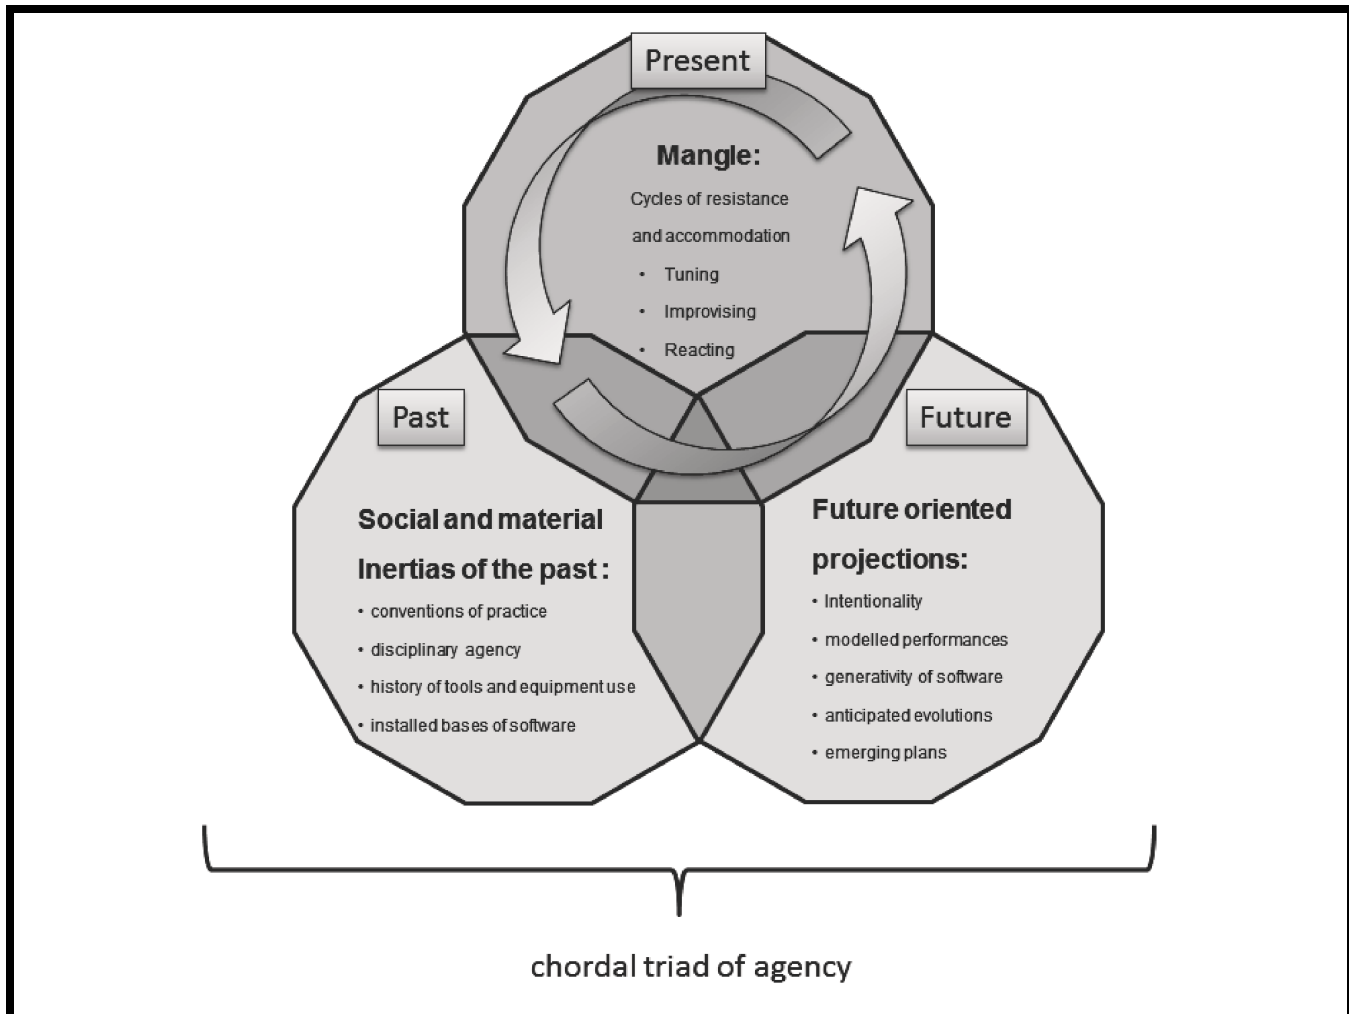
Present

Mangle:

Cycles of resistance and accommodation

- Tuning
- Improvising
- Reacting

Past

Social and material Inertias of the past :

- conventions of practice
- disciplinary agency
- history of tools and equipment use
- installed bases of software

Future

Future oriented projections:

- Intentionality
- modelled performances
- generativity of software
- anticipated evolutions
- emerging plans

chordal triad of agency